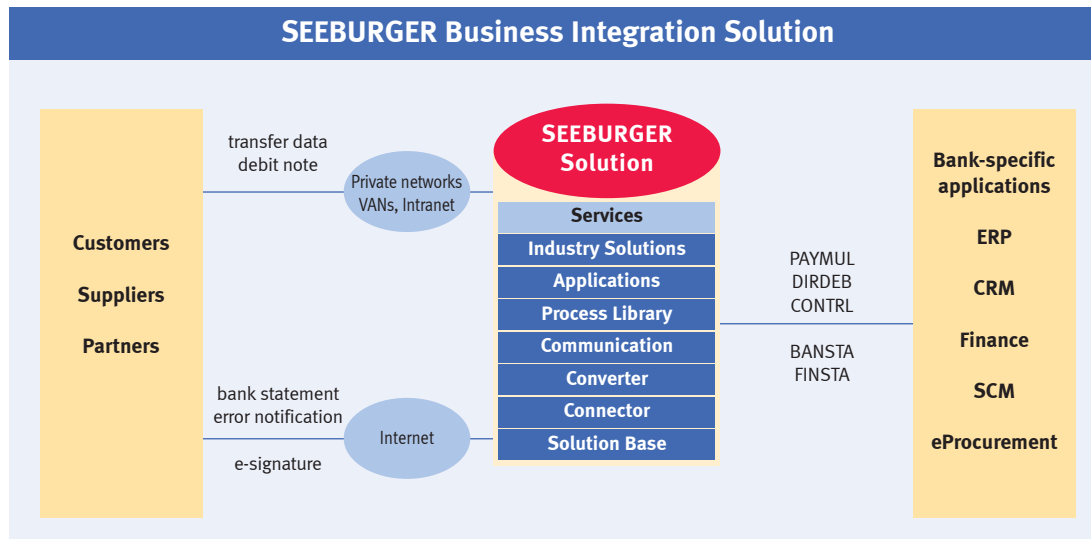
SEEBURGER Business Integration Solution

Customers

Suppliers

Partners

transfer data
debit note

Private networks
VANs, Intranet

bank statement
error notification

Internet

e-signature

SEEBURGER
Solution

Services

Industry Solutions

Applications

Process Library

Communication

Converter

Connector

Solution Base

PAYMUL
DIRDEB
CONTRL

BANSTA
FINSTA

Bank-specific applications

ERP

CRM

Finance

SCM

eProcurement